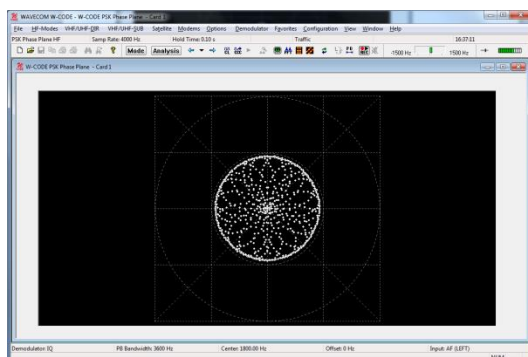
WAVECOM W-CODE - W-CODE PSK Phase Plane - Card 1

File HF-Modes VHF/UHF-DIR VHF/UHF-SUB Satellite Modems Options Demodulator Favorites Configuration View Window Help

PSK Phase Plane HF Samp Rate: 4000 Hz Hold Time: 0.10 s Traffic 16:37:11

Mode Analysis -1500 Hz 1500 Hz

W-CODE PSK Phase Plane - Card 1

Demodulator IQ PB Bandwidth: 3600 Hz Center: 1800.00 Hz Offset: 0 Hz Input: AF (LEFT)